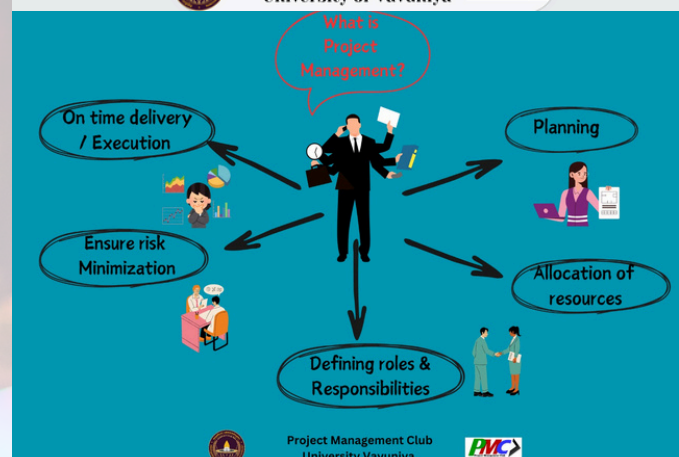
University of Vavuniya

What is Project Management?

On time delivery / Execution

Planning

Ensure risk Minimization

Allocation of resources

Defining roles & Responsibilities

Project Management Club
University Vavuniya

PMC